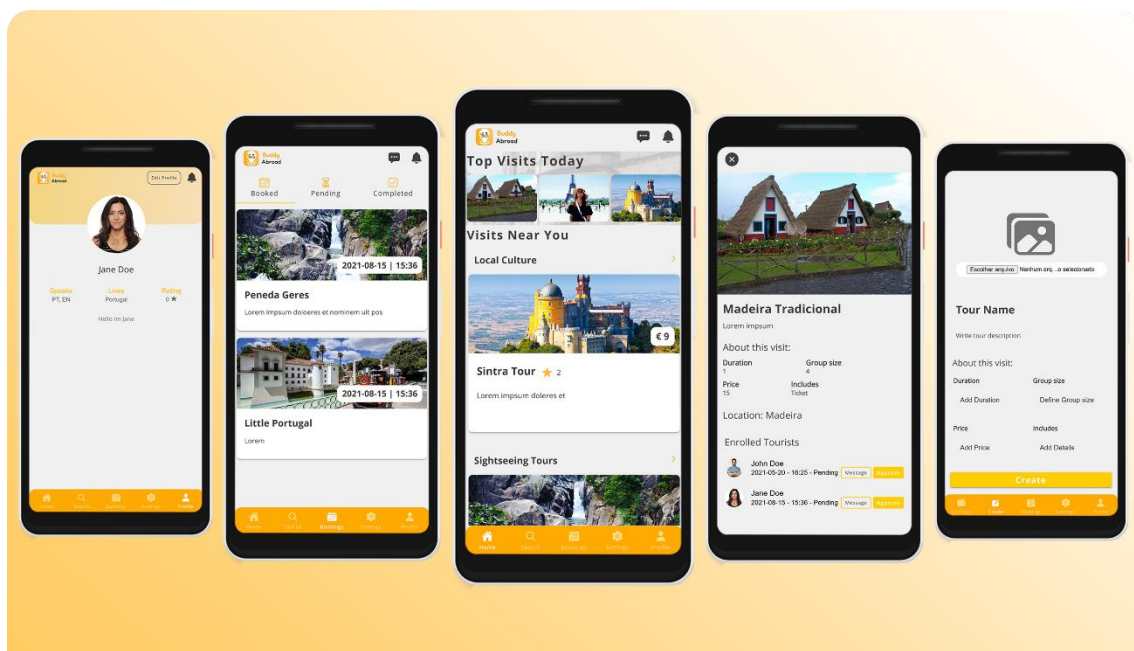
Buddy Abroad
Edit Profile
Jane Doe
Speaks PT, EN
Lives Portugal
Rating 0 ★
Hello im Jane
Home Search Bookings Settings Profile

Buddy Abroad
Booked
Pending
Completed
2021-08-15 | 15:36
Peneda Geres
Lorem impsum doleeres et nominem ult pos
2021-08-15 | 15:36
Little Portugal
Lorem
Home Search Bookings Settings Profile

Buddy Abroad
Top Visits Today
Visits Near You
Local Culture
€ 9
Sintra Tour ★ 2
Lorem impsum doleres et
Sightseeing Tours
Home Search Bookings Settings Profile

Madeira Tradicional
Lorem impsum
About this visit:
Duration 1
Group size 4
Price 15
Includes Ticket
Location: Madeira
Enrolled Tourists
John Doe
2021-05-20 - 16:25 - Pending Message Approve
Jane Doe
2021-08-15 - 15:36 - Pending Message Approve

Escolher arquivo Nenhum arq...o selecionado
Tour Name
Write tour description
About this visit:
Duration
Group size
Add Duration
Define Group size
Price
Includes
Add Price
Add Details
Create
Home Create Bookings Settings Profile